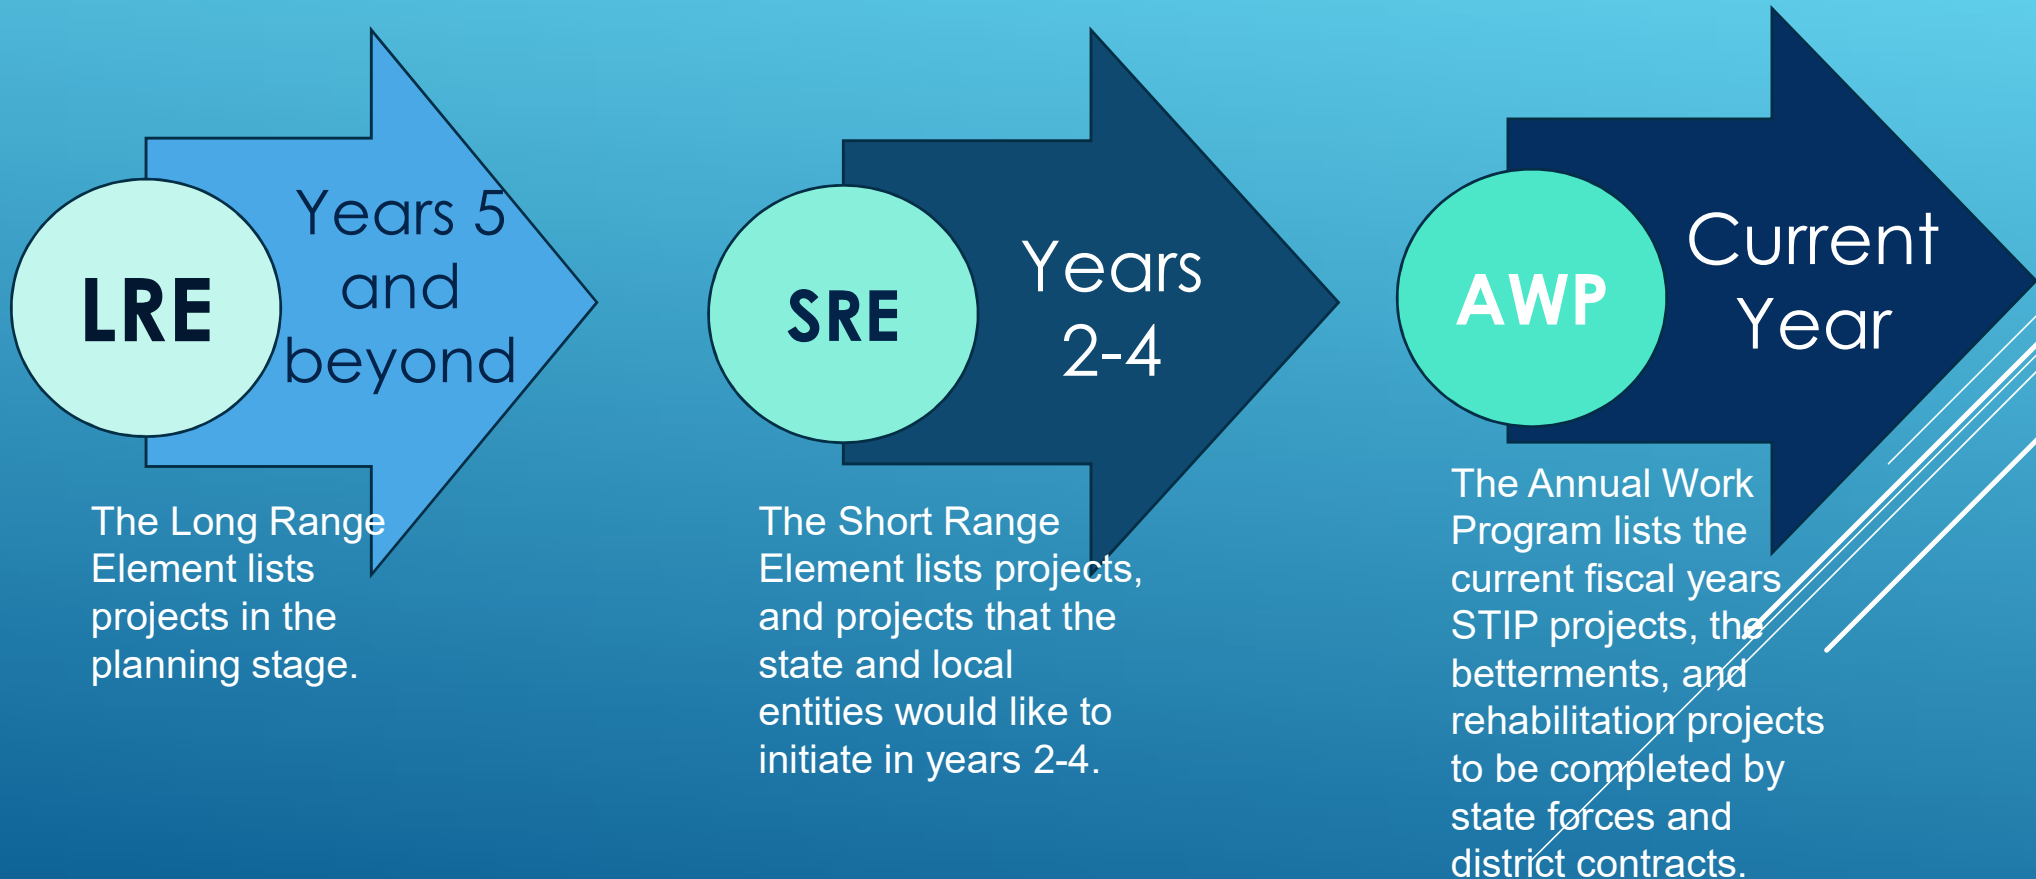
LRE

Years 5 and beyond

The Long Range Element lists projects in the planning stage.

SRE

Years 2-4

The Short Range Element lists projects, and projects that the state and local entities would like to initiate in years 2-4.

AWP

Current Year

The Annual Work Program lists the current fiscal years STIP projects, the betterments, and rehabilitation projects to be completed by state forces and district contracts.